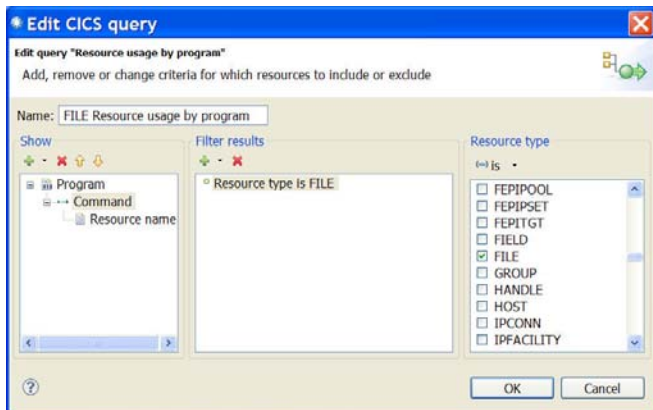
Edit CICS query

Edit query "Resource usage by program"

Add, remove or change criteria for which resources to include or exclude

Name: FILE Resource usage by program

Show

Program

Command

Resource name

Filter results

Resource type is FILE

Resource type

is

FEPIPOOL

FEPIPSET

FEPITGT

FIELD

FILE

GROUP

HANDLE

HOST

IPCONN

IPFACILITY

?

OK

Cancel